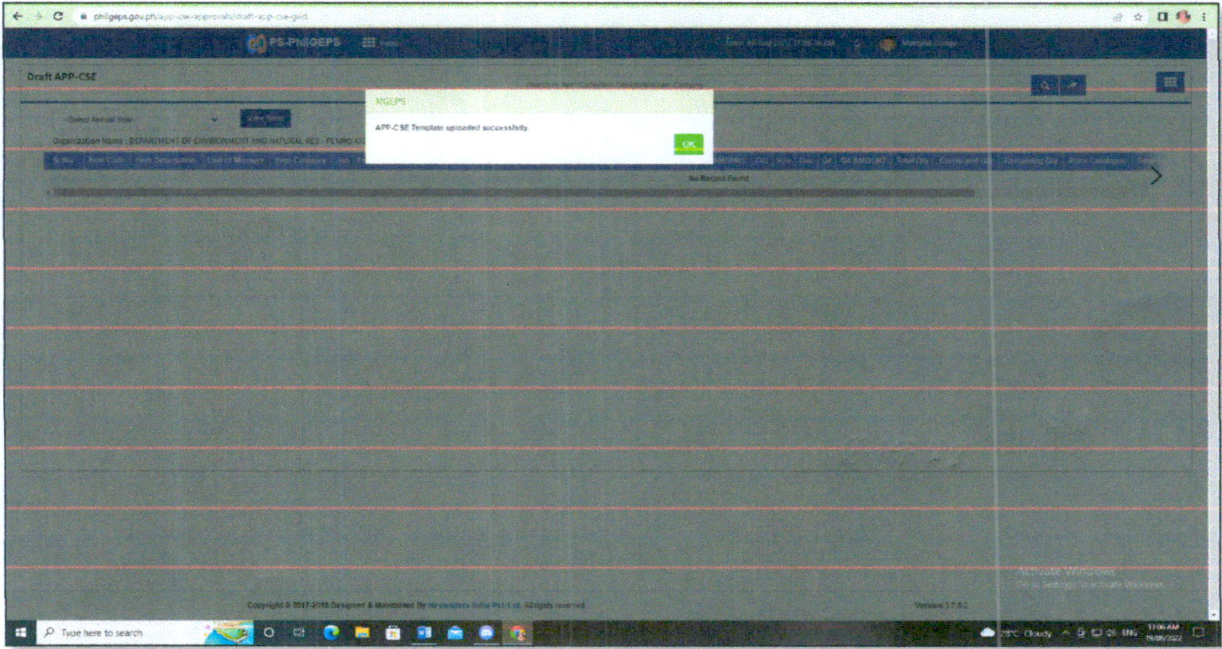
philgeps.gov.ph/app-cse-approvals/draft-app-cse-grid

PS-PhilGEPS

Draft APP-CSE

-Select Annual Year-

Organization Name : DEPARTMENT OF ENVIRONMENT AND NATURAL RES - PENRO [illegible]

MGEPS

APP-CSE Template uploaded successfully.

OK

| Sr.No | Item Code | Item Description | Unit of Measure | Item Category | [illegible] | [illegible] | Oct | Nov | Dec | Q4 | Q4 AMOUNT | Total Qty | Excess and Qty | Remaining Qty | Price Catalogue | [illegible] |
|---|---|---|---|---|---|---|---|---|---|---|---|---|---|---|---|---|

No Record Found

Copyright © 2017-2018 Designed & Maintained By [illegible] India Pvt Ltd. All rights reserved.

Version 1.7.0.2

Activate Windows
Go to Settings to activate Windows.

Type here to search

29°C Cloudy ENG 11:06 AM 19/08/2022